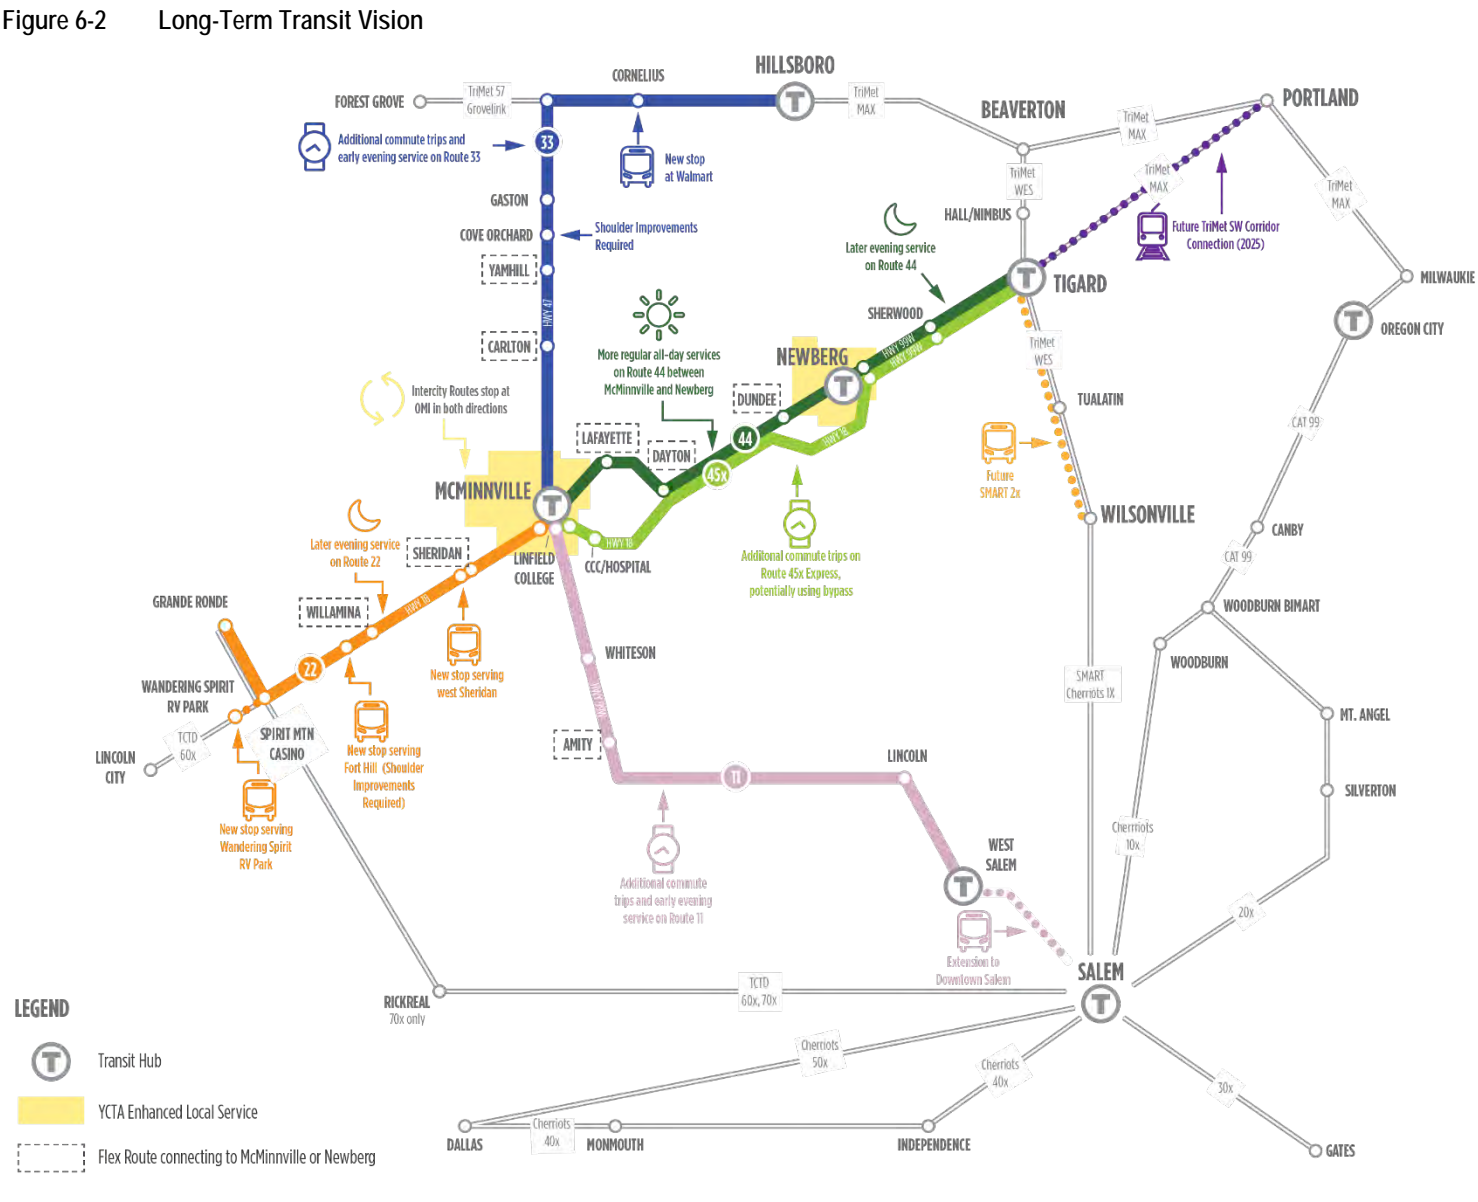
Figure 6-2 Long-Term Transit Vision

FOREST GROVE
TriMet 57 Grovelink
CORNELIUS
HILLSBORO
TriMet MAX
BEAVERTON
TriMet MAX
PORTLAND
Additional commute trips and early evening service on Route 33
33
New stop at Walmart
GASTON
COVE ORCHARD
Shoulder Improvements Required
YAMHILL
CARLTON
HWY 47
TriMet WES
HALL/NIMBUS
TriMet MAX
Future TriMet SW Corridor Connection (2025)
TriMet MAX
MILWAUKIE
Later evening service on Route 44
TIGARD
SHERWOOD
OREGON CITY
More regular all-day services on Route 44 between McMinnville and Newberg
NEWBERG
HWY 99W
HWY 99W
TriMet WES
Intercity Routes stop at OMI in both directions
DUNDEE
TUALATIN
44
HWY 18
LAFAYETTE
DAYTON
45x
CAT 99
Future SMART 2x
MCMINNVILLE
WILSONVILLE
HWY 18
Later evening service on Route 22
SHERIDAN
LINFIELD COLLEGE
CCC/HOSPITAL
Additional commute trips on Route 45x Express, potentially using bypass
CANBY
CAT 99
GRANDE RONDE
WILLAMINA
HWY 18
WOODBURN BIMART
New stop serving west Sheridan
WHITESON
WOODBURN
22
WANDERING SPIRIT RV PARK
SMART Cherriots 1X
MT. ANGEL
HWY 99W
TCTD 60x
SPIRIT MTN CASINO
New stop serving Fort Hill (Shoulder Improvements Required)
AMITY
LINCOLN CITY
LINCOLN
11
SILVERTON
New stop serving Wandering Spirit RV Park
Cherriots 10x
Additional commute trips and early evening service on Route 11
WEST SALEM
20x
Extension to Downtown Salem
SALEM
LEGEND
RICKREAL
70x only
TCTD 60x, 70x
Transit Hub
Cherriots 50x
Cherriots 40x
30x
YCTA Enhanced Local Service
Cherriots 40x
DALLAS
MONMOUTH
INDEPENDENCE
GATES
Flex Route connecting to McMinnville or Newberg